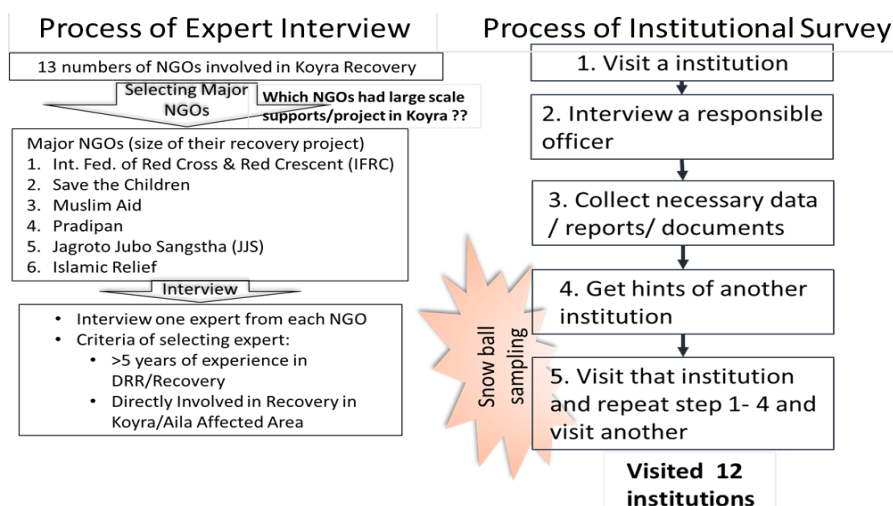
Process of Expert Interview

13 numbers of NGOs involved in Koyra Recovery

Selecting Major NGOs

Which NGOs had large scale supports/project in Koyra ??

Major NGOs (size of their recovery project)
1. Int. Fed. of Red Cross & Red Crescent (IFRC)
2. Save the Children
3. Muslim Aid
4. Pradipan
5. Jagroto Jubo Sangstha (JJS)
6. Islamic Relief

Interview

• Interview one expert from each NGO
• Criteria of selecting expert:
 • >5 years of experience in DRR/Recovery
 • Directly Involved in Recovery in Koyra/Aila Affected Area

Process of Institutional Survey

1. Visit a institution

2. Interview a responsible officer

3. Collect necessary data / reports/ documents

4. Get hints of another institution

5. Visit that institution and repeat step 1- 4 and visit another

Snow ball sampling

Visited 12 institutions